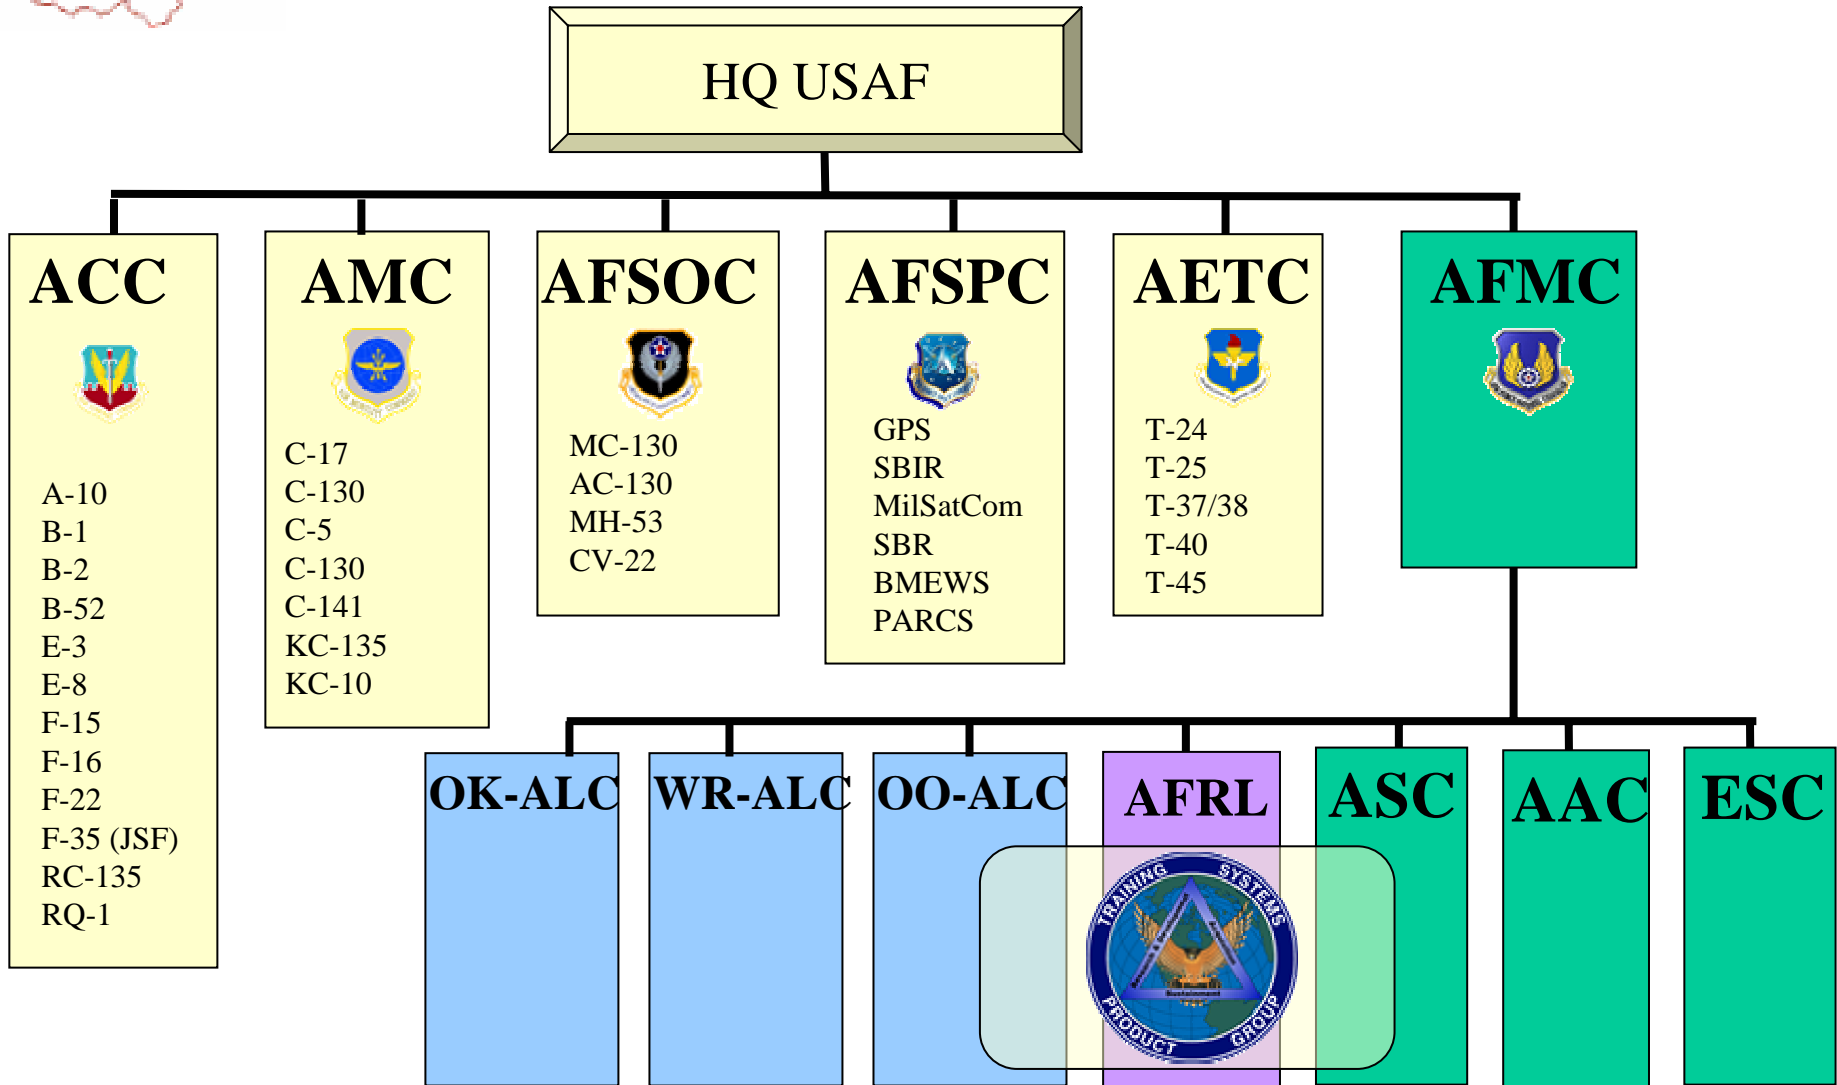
HQ USAF

ACC

A-10
B-1
B-2
B-52
E-3
E-8
F-15
F-16
F-22
F-35 (JSF)
RC-135
RQ-1

AMC

C-17
C-130
C-5
C-130
C-141
KC-135
KC-10

AFSOC

MC-130
AC-130
MH-53
CV-22

AFSPC

GPS
SBIR
MilSatCom
SBR
BMEWS
PARCS

AETC

T-24
T-25
T-37/38
T-40
T-45

AFMC

OK-ALC

WR-ALC

OO-ALC

AFRL

ASC

AAC

ESC

TRAINING SYSTEMS PRODUCT GROUP